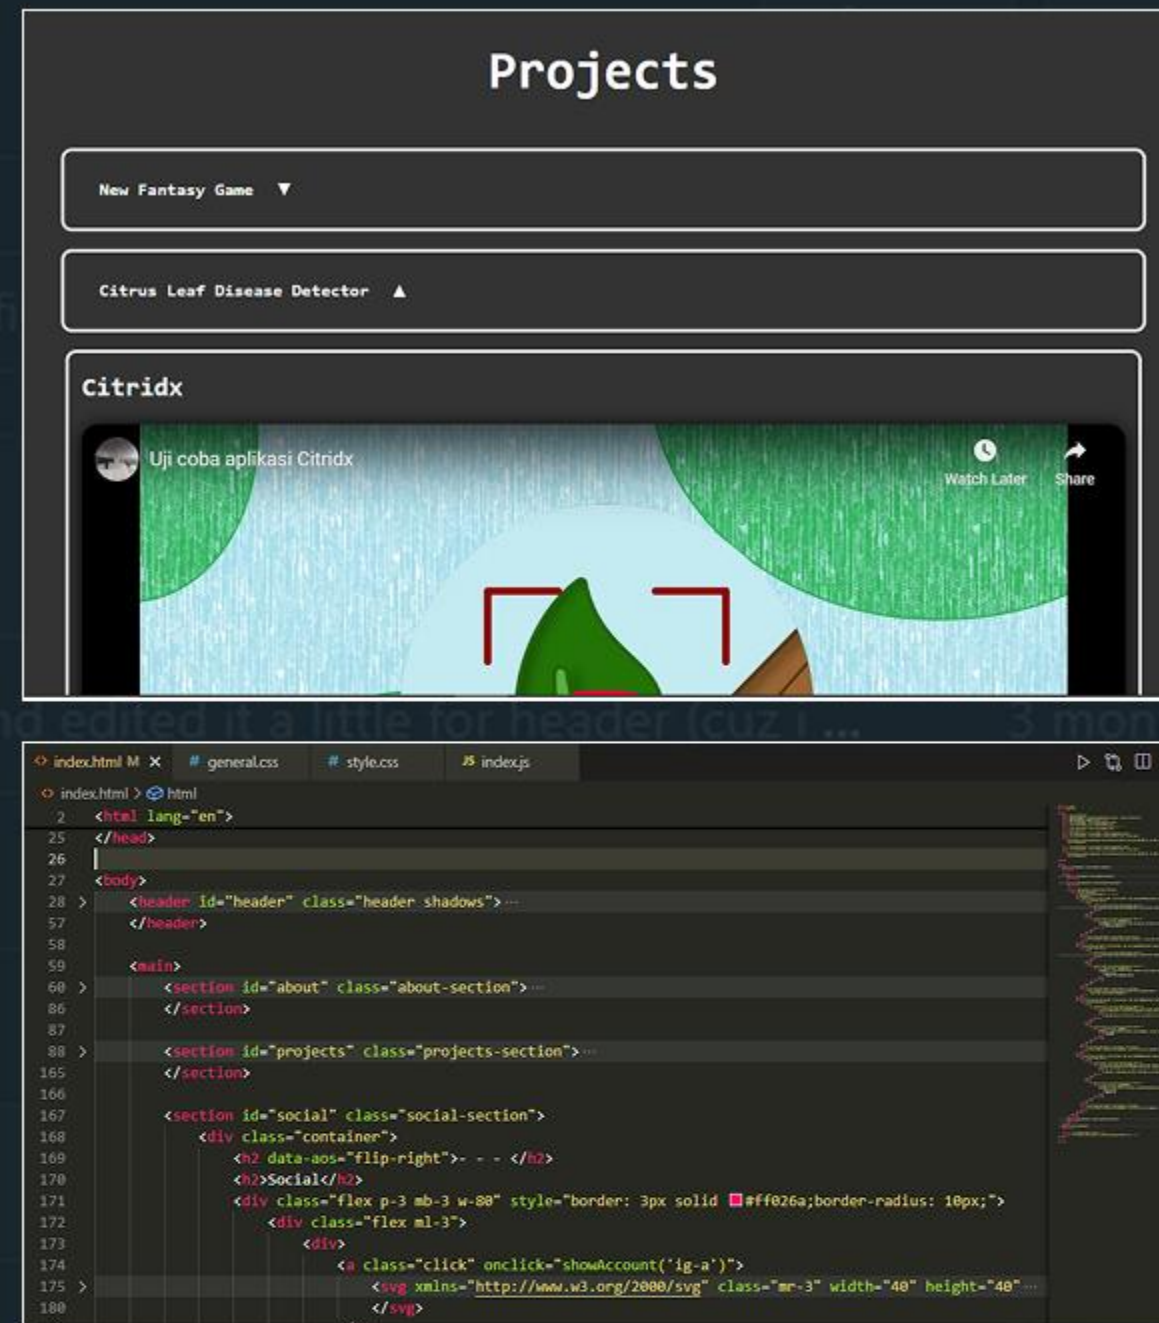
Projects

New Fantasy Game ▼

Citrus Leaf Disease Detector ▲

Citridx

Uji coba aplikasi Citridx

Watch Later

Share

nd edited it a little for header (cuz i ...

3 mon

index.html M ×

# general.css

# style.css

JS index.js

index.html > html

2 <html lang="en">
25 </head>
26
27 <body>
28 > <header id="header" class="header shadows">···
57 </header>
58
59 <main>
60 > <section id="about" class="about-section">···
86 </section>
87
88 > <section id="projects" class="projects-section">···
165 </section>
166
167 <section id="social" class="social-section">
168 <div class="container">
169 <h2 data-aos="flip-right">- - - </h2>
170 <h2>Social</h2>
171 <div class="flex p-3 mb-3 w-80" style="border: 3px solid #ff026a;border-radius: 10px;">
172 <div class="flex ml-3">
173 <div>
174 <a class="click" onclick="showAccount('ig-a')">
175 > <svg xmlns="http://www.w3.org/2000/svg" class="mr-3" width="40" height="40"···
180 </svg>